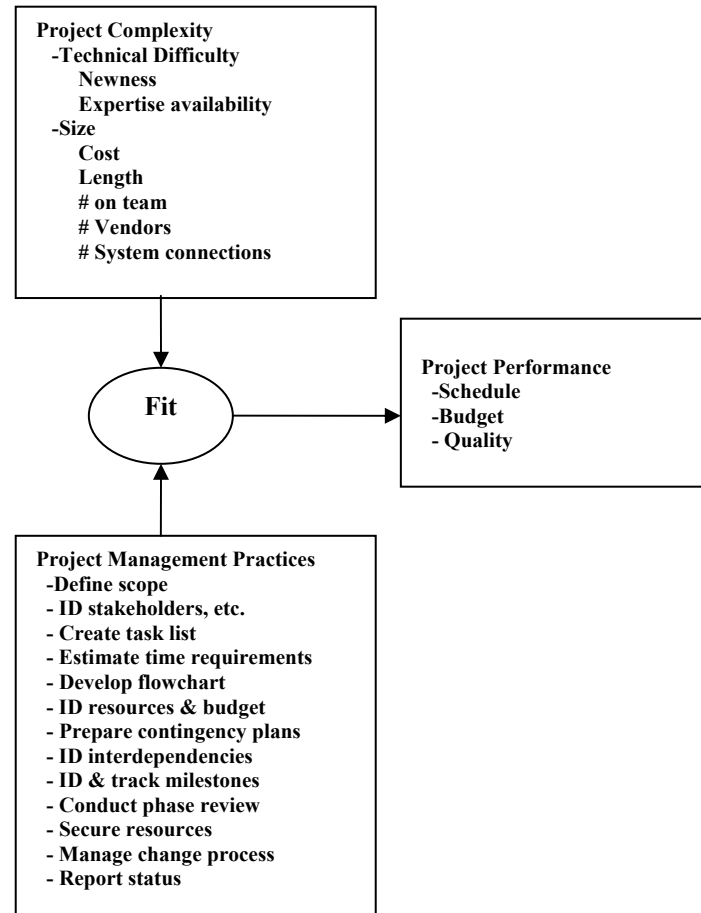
Project Complexity
-Technical Difficulty
Newness
Expertise availability
-Size
Cost
Length
# on team
# Vendors
# System connections

Fit

Project Performance
-Schedule
-Budget
- Quality

Project Management Practices
-Define scope
- ID stakeholders, etc.
- Create task list
- Estimate time requirements
- Develop flowchart
- ID resources & budget
- Prepare contingency plans
- ID interdependencies
- ID & track milestones
- Conduct phase review
- Secure resources
- Manage change process
- Report status